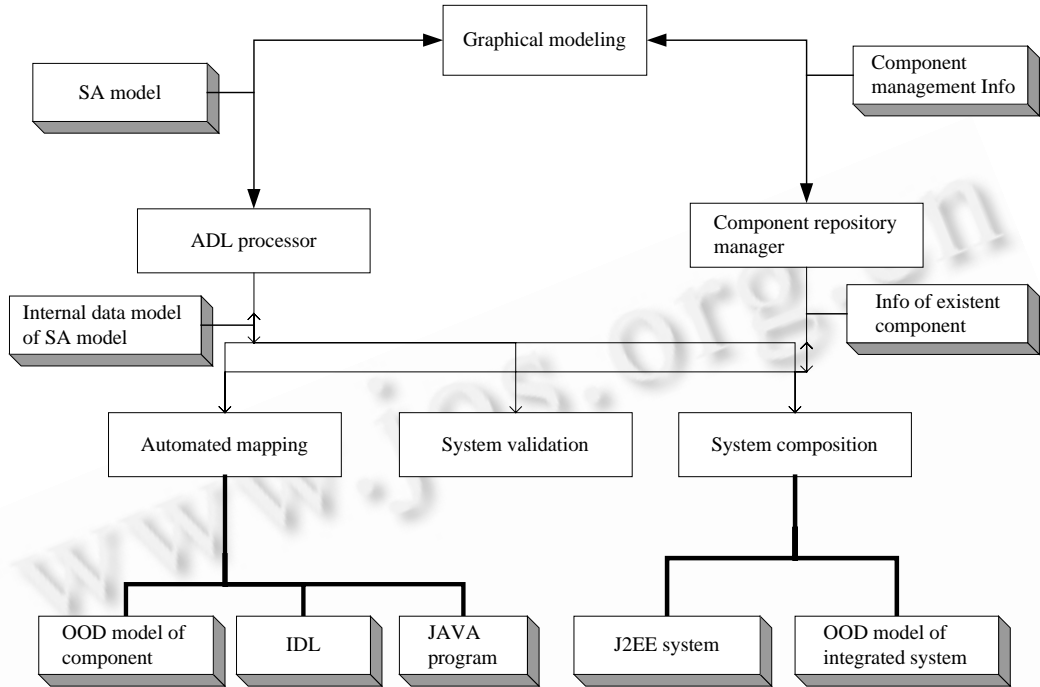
Graphical modeling

SA model

Component management Info

ADL processor

Component repository manager

Internal data model of SA model

Info of existent component

Automated mapping

System validation

System composition

OOD model of component

IDL

JAVA program

J2EE system

OOD model of integrated system

www.jos.org.cn